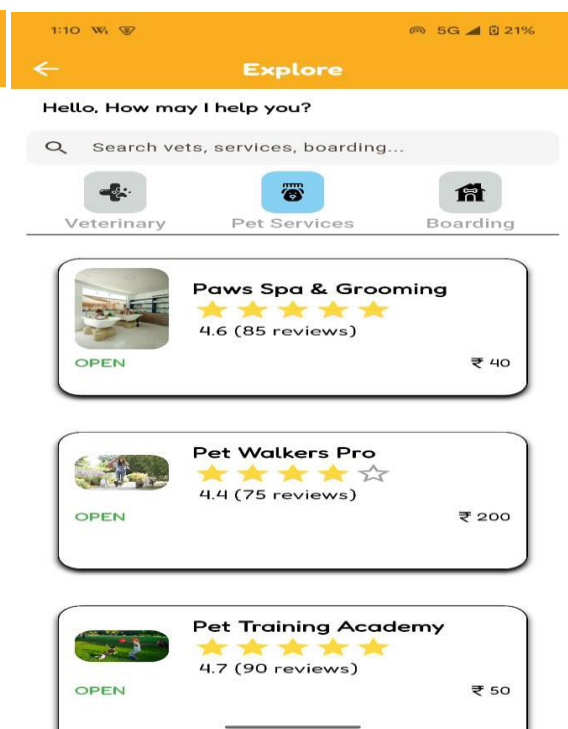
1:10 5G 21%

Explore

Hello, How may I help you?

Search vets, services, boarding...

Veterinary
Pet Services
Boarding

Paws Spa & Grooming
4.6 (85 reviews)
OPEN
₹ 40

Pet Walkers Pro
4.4 (75 reviews)
OPEN
₹ 200

Pet Training Academy
4.7 (90 reviews)
OPEN
₹ 50